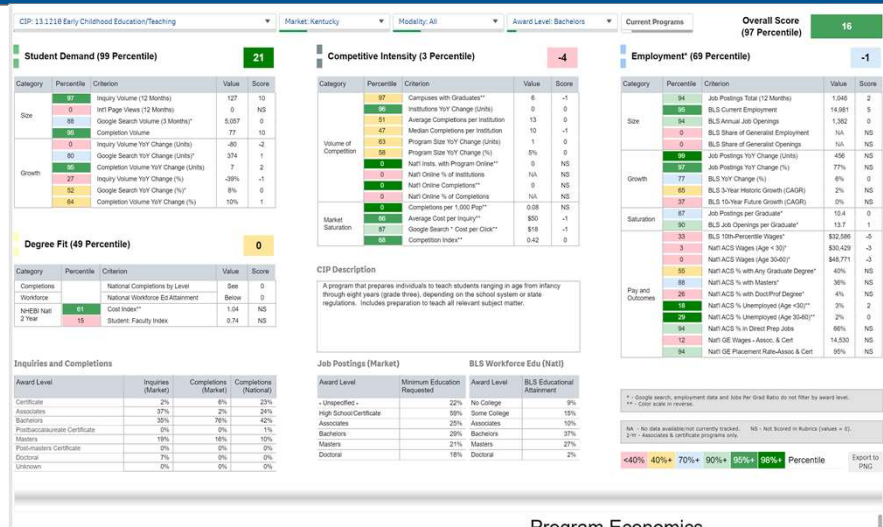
CIP: 13.1210 Early Childhood Education/Teaching | Market: Kentucky | Modality: All | Award Level: Bachelors | Current Programs

Overall Score (97 Percentile) 16

Student Demand (99 Percentile) 21

| Category | Percentile | Criterion | Value | Score |
|---|---|---|---|---|
| Size | 97 | Inquiry Volume (12 Months) | 127 | 10 |
| | 0 | Int'l Page Views (12 Months) | 0 | NS |
| | 88 | Google Search Volume (3 Months)* | 5,057 | 0 |
| | 96 | Completion Volume | 77 | 10 |
| Growth | 0 | Inquiry Volume YoY Change (Units) | -80 | -2 |
| | 80 | Google Search YoY Change (Units)* | 374 | 1 |
| | 86 | Completion Volume YoY Change (Units) | 7 | 2 |
| | 17 | Inquiry Volume YoY Change (%) | -39% | -1 |
| | 52 | Google Search YoY Change (%)* | 8% | 0 |
| | 64 | Completion Volume YoY Change (%) | 10% | 1 |

Degree Fit (49 Percentile) 0

| Category | Percentile | Criterion | Value | Score |
|---|---|---|---|---|
| Completions | | National Completions by Level | See | 0 |
| Workforce | | National Workforce Ed Attainment | Below | 0 |
| NHEBI Natl 2 Year | 61 | Cost Index** | 1.04 | NS |
| | 15 | Student: Faculty Index | 0.74 | NS |

Competitive Intensity (3 Percentile) -4

| Category | Percentile | Criterion | Value | Score |
|---|---|---|---|---|
| Volume of Competition | 97 | Campuses with Graduates** | 6 | -1 |
| | 96 | Institutions YoY Change (Units) | 0 | 0 |
| | 51 | Average Completions per Institution | 13 | 0 |
| | 47 | Median Completions per Institution | 10 | -1 |
| | 63 | Program Size YoY Change (Units) | 1 | 0 |
| | 58 | Program Size YoY Change (%) | 5% | 0 |
| | 0 | Nat'l Insts. with Program Online** | 0 | NS |
| | 0 | Nat'l Online % of Institutions | NA | NS |
| | 0 | Nat'l Online Completions** | 0 | NS |
| | 0 | Nat'l Online % of Completions | NA | NS |
| Market Saturation | 0 | Completions per 1,000 Pop** | 0.08 | NS |
| | 86 | Average Cost per Inquiry** | $50 | -1 |
| | 87 | Google Search * Cost per Click** | $18 | -1 |
| | 68 | Competition Index** | 0.42 | 0 |

CIP Description

A program that prepares individuals to teach students ranging in age from infancy through eight years (grade three), depending on the school system or state regulations. Includes preparation to teach all relevant subject matter.

Employment* (69 Percentile) -1

| Category | Percentile | Criterion | Value | Score |
|---|---|---|---|---|
| Size | 94 | Job Postings Total (12 Months) | 1,046 | 2 |
| | 0 | BLS Current Employment | 14,061 | 5 |
| | 94 | BLS Annual Job Openings | 1,382 | 0 |
| | | BLS Share of Generalist Employment | NA | NS |
| | | BLS Share of Generalist Openings | NA | NS |
| Growth | 99 | Job Postings YoY Change (Units) | 456 | NS |
| | 97 | Job Postings YoY Change (%) | 77% | NS |
| | 77 | BLS YoY Change (%) | 6% | NS |
| | 65 | BLS 3-Year Historic Growth (CAGR) | 2% | NS |
| | 37 | BLS 10-Year Future Growth (CAGR) | 0% | NS |
| Saturation | 87 | Job Postings per Graduate* | 10.4 | 0 |
| | 90 | BLS Job Openings per Graduate* | 13.7 | 1 |
| Pay and Outcomes | 33 | BLS 10th-Percentile Wages* | $32,586 | -5 |
| | 3 | Nat'l ACS Wages (Age < 30)* | $30,429 | -3 |
| | 0 | Nat'l ACS Wages (Age 30-60)* | $48,771 | -3 |
| | 55 | Nat'l ACS % with Any Graduate Degree* | 40% | NS |
| | 88 | Nat'l ACS % with Masters* | 36% | NS |
| | 26 | Nat'l ACS % with Doct/Prof Degree* | 4% | NS |
| | 18 | Nat'l ACS % Unemployed (Age <30)** | 3% | 2 |
| | 29 | Nat'l ACS % Unemployed (Age 30-60)** | 2% | 0 |
| | 94 | Nat'l ACS % in Direct Prep Jobs | 66% | NS |
| | 12 | Nat'l GE Wages - Assoc. & Cert | 14,530 | NS |
| | 94 | Nat'l GE Placement Rate-Assoc & Cert | 95% | NS |

Inquiries and Completions

| Award Level | Inquiries (Market) | Completions (Market) | Completions (National) |
|---|---|---|---|
| Certificate | 2% | 6% | 23% |
| Associates | 37% | 2% | 24% |
| Bachelors | 35% | 76% | 42% |
| Postbaccalaureate Certificate | 0% | 0% | 1% |
| Masters | 19% | 16% | 10% |
| Post-masters Certificate | 0% | 0% | 0% |
| Doctoral | 7% | 0% | 0% |
| Unknown | 0% | 0% | 0% |

Job Postings (Market)

| Award Level | Minimum Education Requested |
|---|---|
| - Unspecified - | 22% |
| High School/Certificate | 58% |
| Associates | 25% |
| Bachelors | 29% |
| Masters | 21% |
| Doctoral | 16% |

BLS Workforce Edu (Nat'l)

| Award Level | BLS Educational Attainment |
|---|---|
| No College | 9% |
| Some College | 15% |
| Associates | 10% |
| Bachelors | 37% |
| Masters | 27% |
| Doctoral | 2% |

* - Google search, employment data and Jobs Per Grad Ratio do not filter by award level.
** - Color scale in reverse.

NA - No data available/not currently tracked. NS - Not Scored in Rubrics (values = 0).
2-Yr - Associates & certificate programs only.

<40% 40%+ 70%+ 90%+ 95%+ 98%+ Percentile

Export to PNG

Program Economics